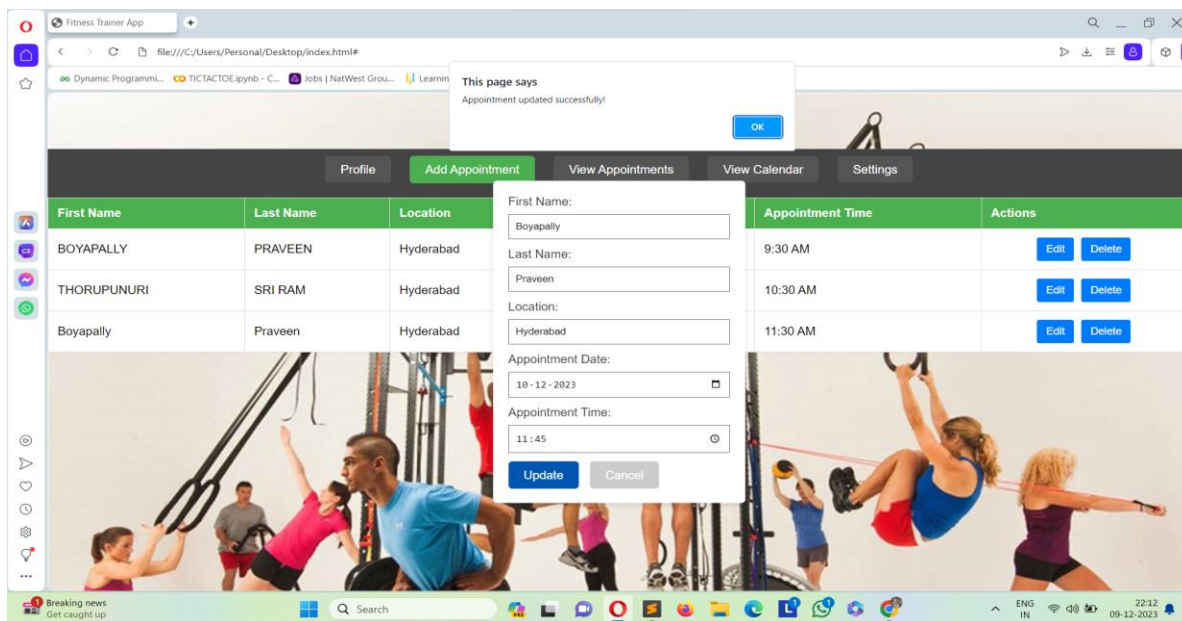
Fitness Trainer App

file:///C:/Users/Personal/Desktop/index.html#

Dynamic Programmi... TICTACTOE.ipynb - C... Jobs | NatWest Grou... Learnin

This page says
Appointment updated successfully!
OK

Profile | Add Appointment | View Appointments | View Calendar | Settings

| First Name | Last Name | Location | | Appointment Time | Actions |
|---|---|---|---|---|---|
| BOYAPALLY | PRAVEEN | Hyderabad | | 9:30 AM | Edit Delete |
| THORUPUNURI | SRI RAM | Hyderabad | | 10:30 AM | Edit Delete |
| Boyapally | Praveen | Hyderabad | | 11:30 AM | Edit Delete |

First Name:
Boyapally
Last Name:
Praveen
Location:
Hyderabad
Appointment Date:
10-12-2023
Appointment Time:
11:45
Update Cancel

Breaking news
Get caught up

Search

ENG IN 22:12 09-12-2023